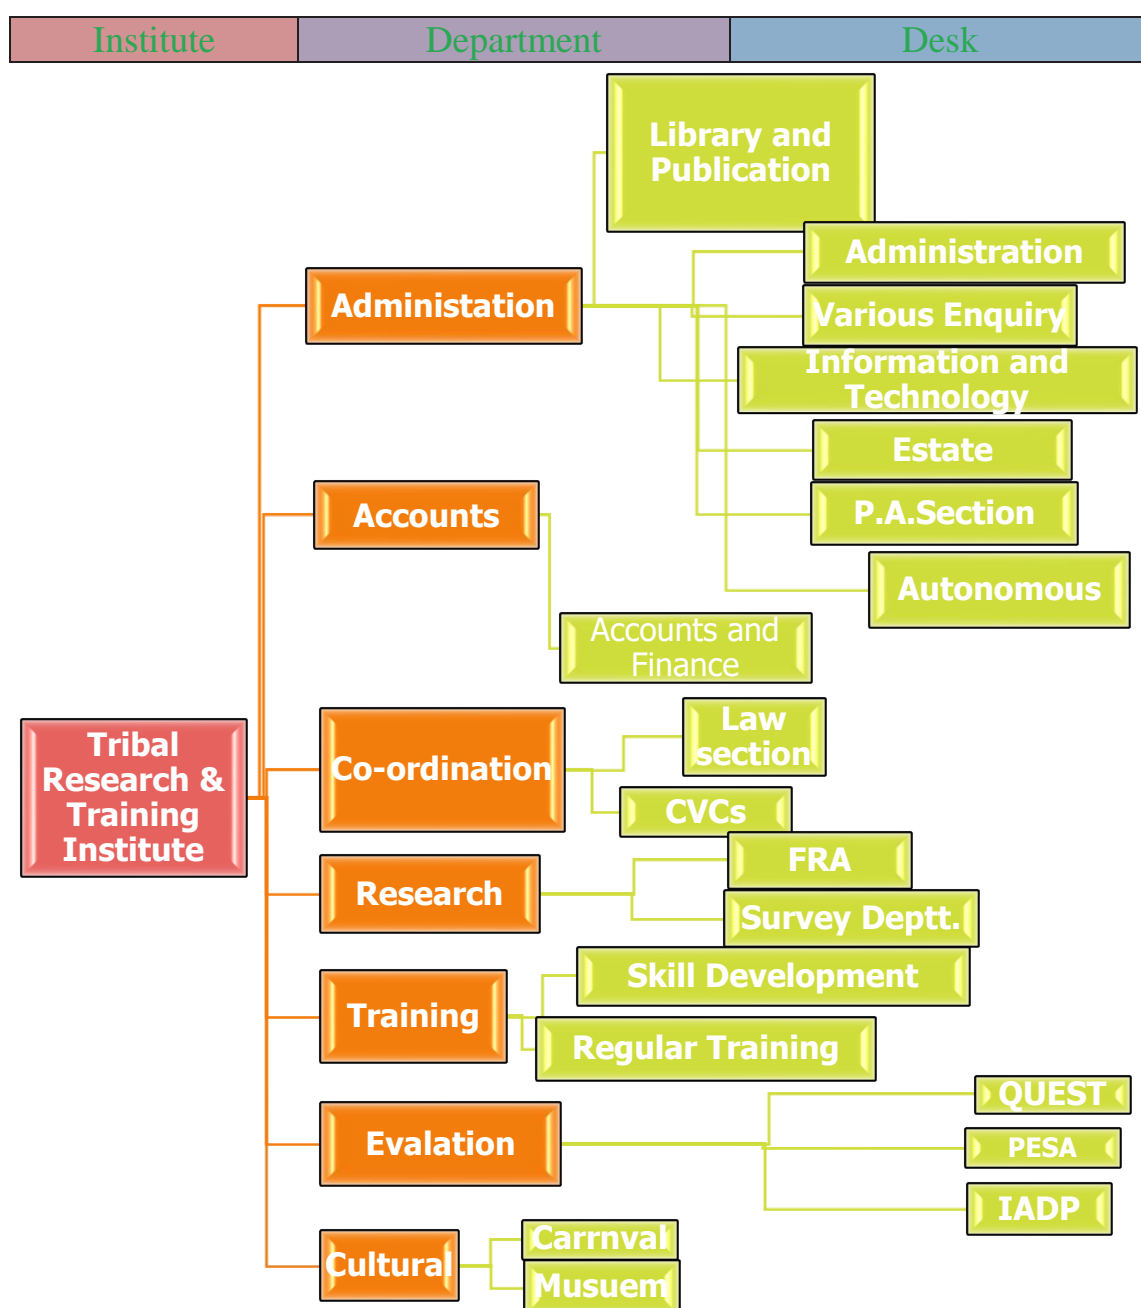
| Institute | Department | Desk |
|---|---|---|

Library and Publication

Administration

Administation

Various Enquiry

Information and Technology

Estate

Accounts

P.A.Section

Autonomous

Accounts and Finance

Tribal Research & Training Institute

Co-ordination

Law section

CVCs

FRA

Research

Survey Deptt.

Skill Development

Training

Regular Training

QUEST

Evalation

PESA

IADP

Cultural

Carrnval

Musuem